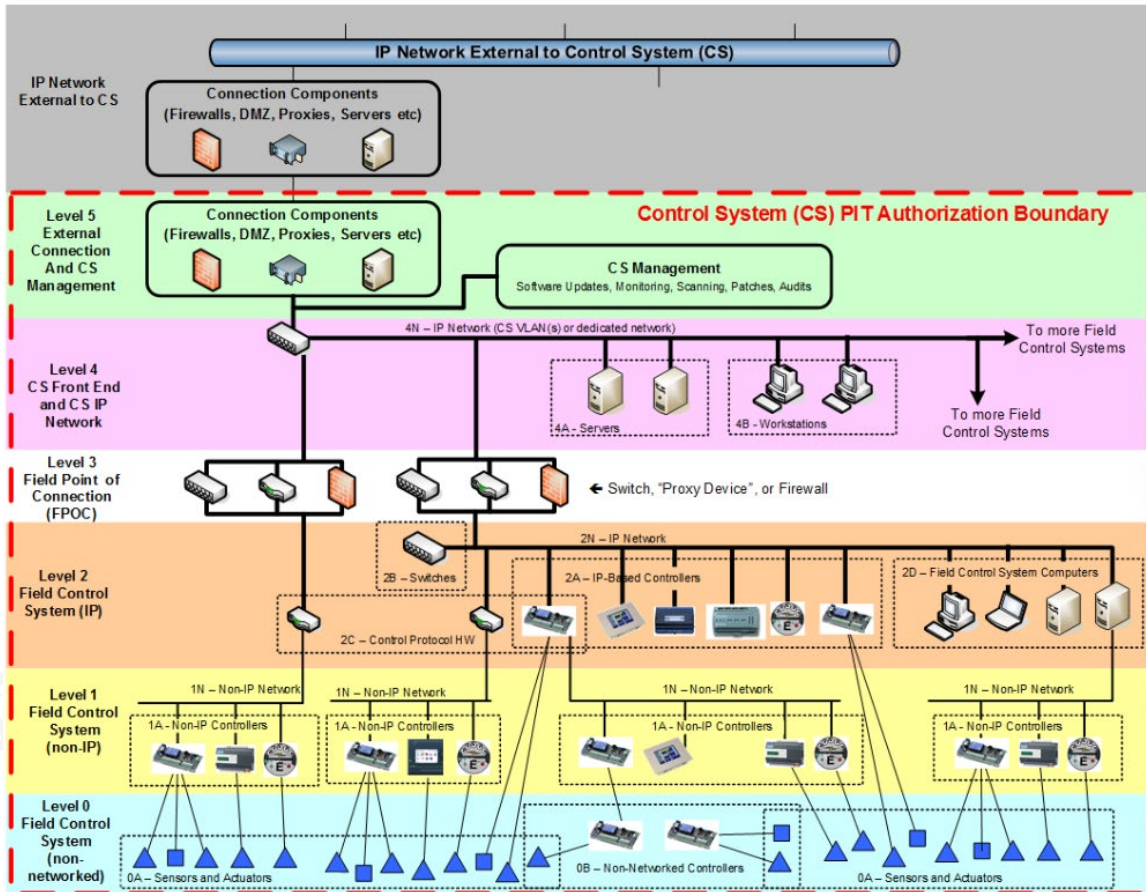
IP Network External to Control System (CS)

IP Network External to CS

Connection Components (Firewalls, DMZ, Proxies, Servers etc)

Level 5 External Connection And CS Management

Connection Components (Firewalls, DMZ, Proxies, Servers etc)

Control System (CS) PIT Authorization Boundary

CS Management
Software Updates, Monitoring, Scanning, Patches, Audits

Level 4 CS Front End and CS IP Network

4N – IP Network (CS VLAN(s) or dedicated network)

To more Field Control Systems

4A - Servers

4B - Workstations

To more Field Control Systems

Level 3 Field Point of Connection (FPOC)

Switch, "Proxy Device", or Firewall

Level 2 Field Control System (IP)

2N – IP Network

2B – Switches

2A – IP-Based Controllers

2D – Field Control System Computers

2C – Control Protocol HW

Level 1 Field Control System (non-IP)

1N – Non-IP Network

1A – Non-IP Controllers

1N – Non-IP Network

1A – Non-IP Controllers

1N – Non-IP Network

1A – Non-IP Controllers

1N – Non-IP Network

1A – Non-IP Controllers

Level 0 Field Control System (non-networked)

0A – Sensors and Actuators

0B – Non-Networked Controllers

0A – Sensors and Actuators